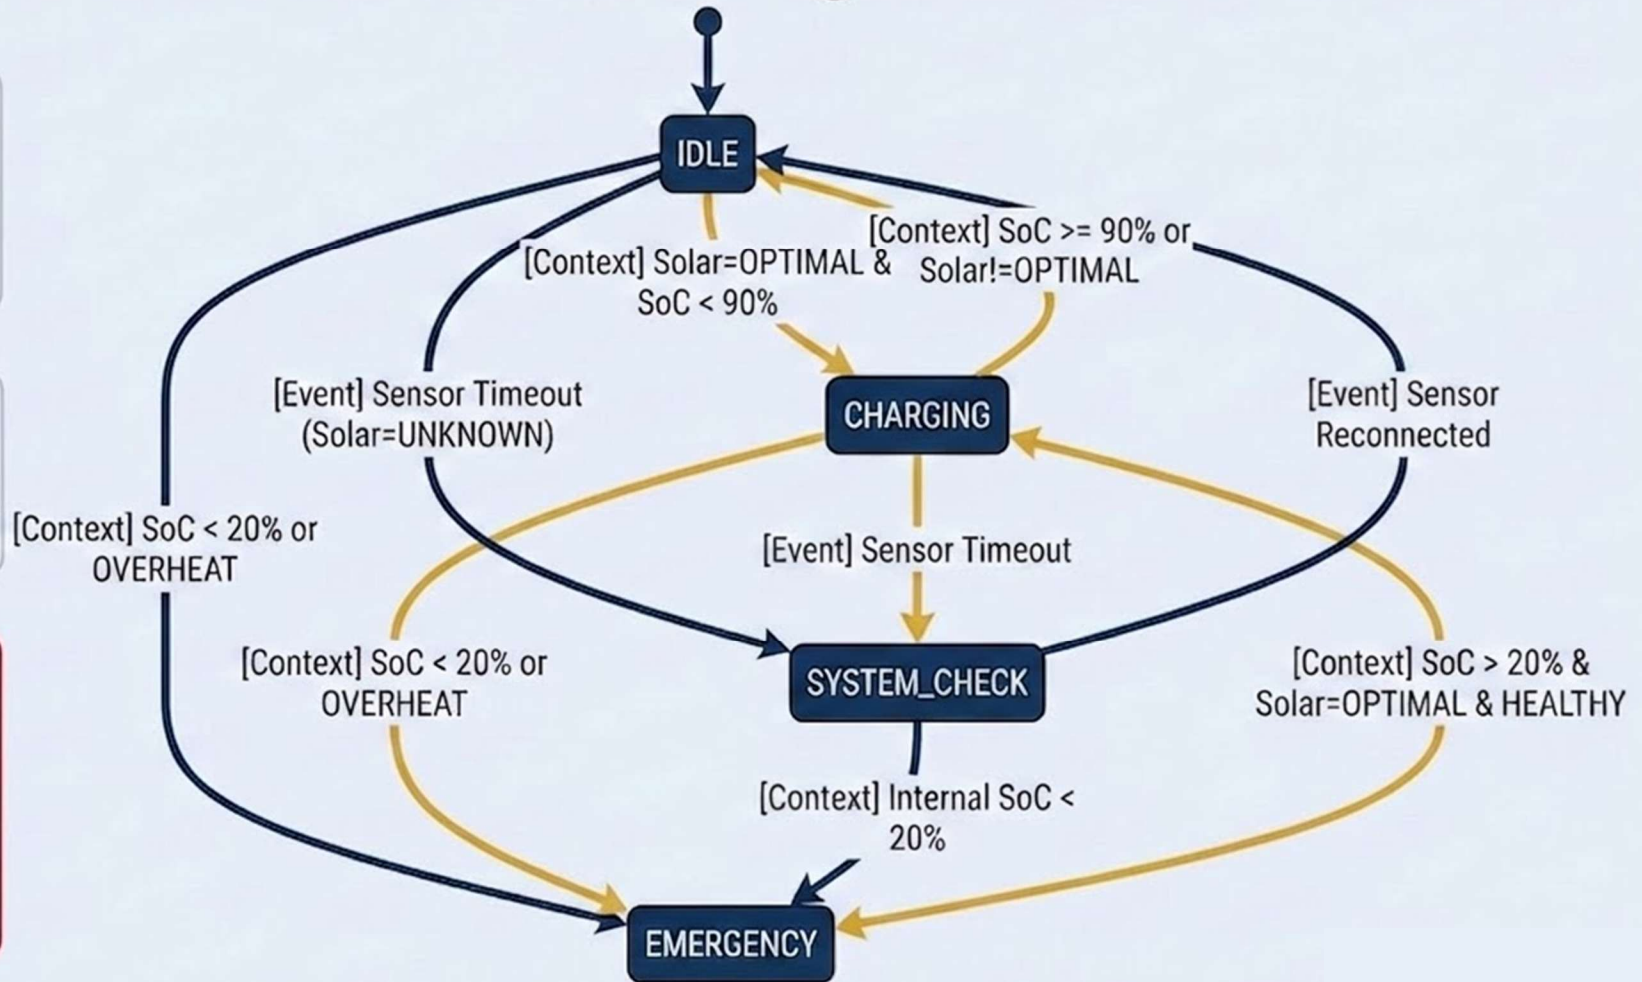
IDLE

[Context] Solar=OPTIMAL & SoC < 90%

[Context] SoC >= 90% or Solar!=OPTIMAL

[Event] Sensor Timeout (Solar=UNKNOWN)

CHARGING

[Event] Sensor Reconnected

[Context] SoC < 20% or OVERHEAT

[Event] Sensor Timeout

[Context] SoC < 20% or OVERHEAT

SYSTEM_CHECK

[Context] SoC > 20% & Solar=OPTIMAL & HEALTHY

[Context] Internal SoC < 20%

EMERGENCY